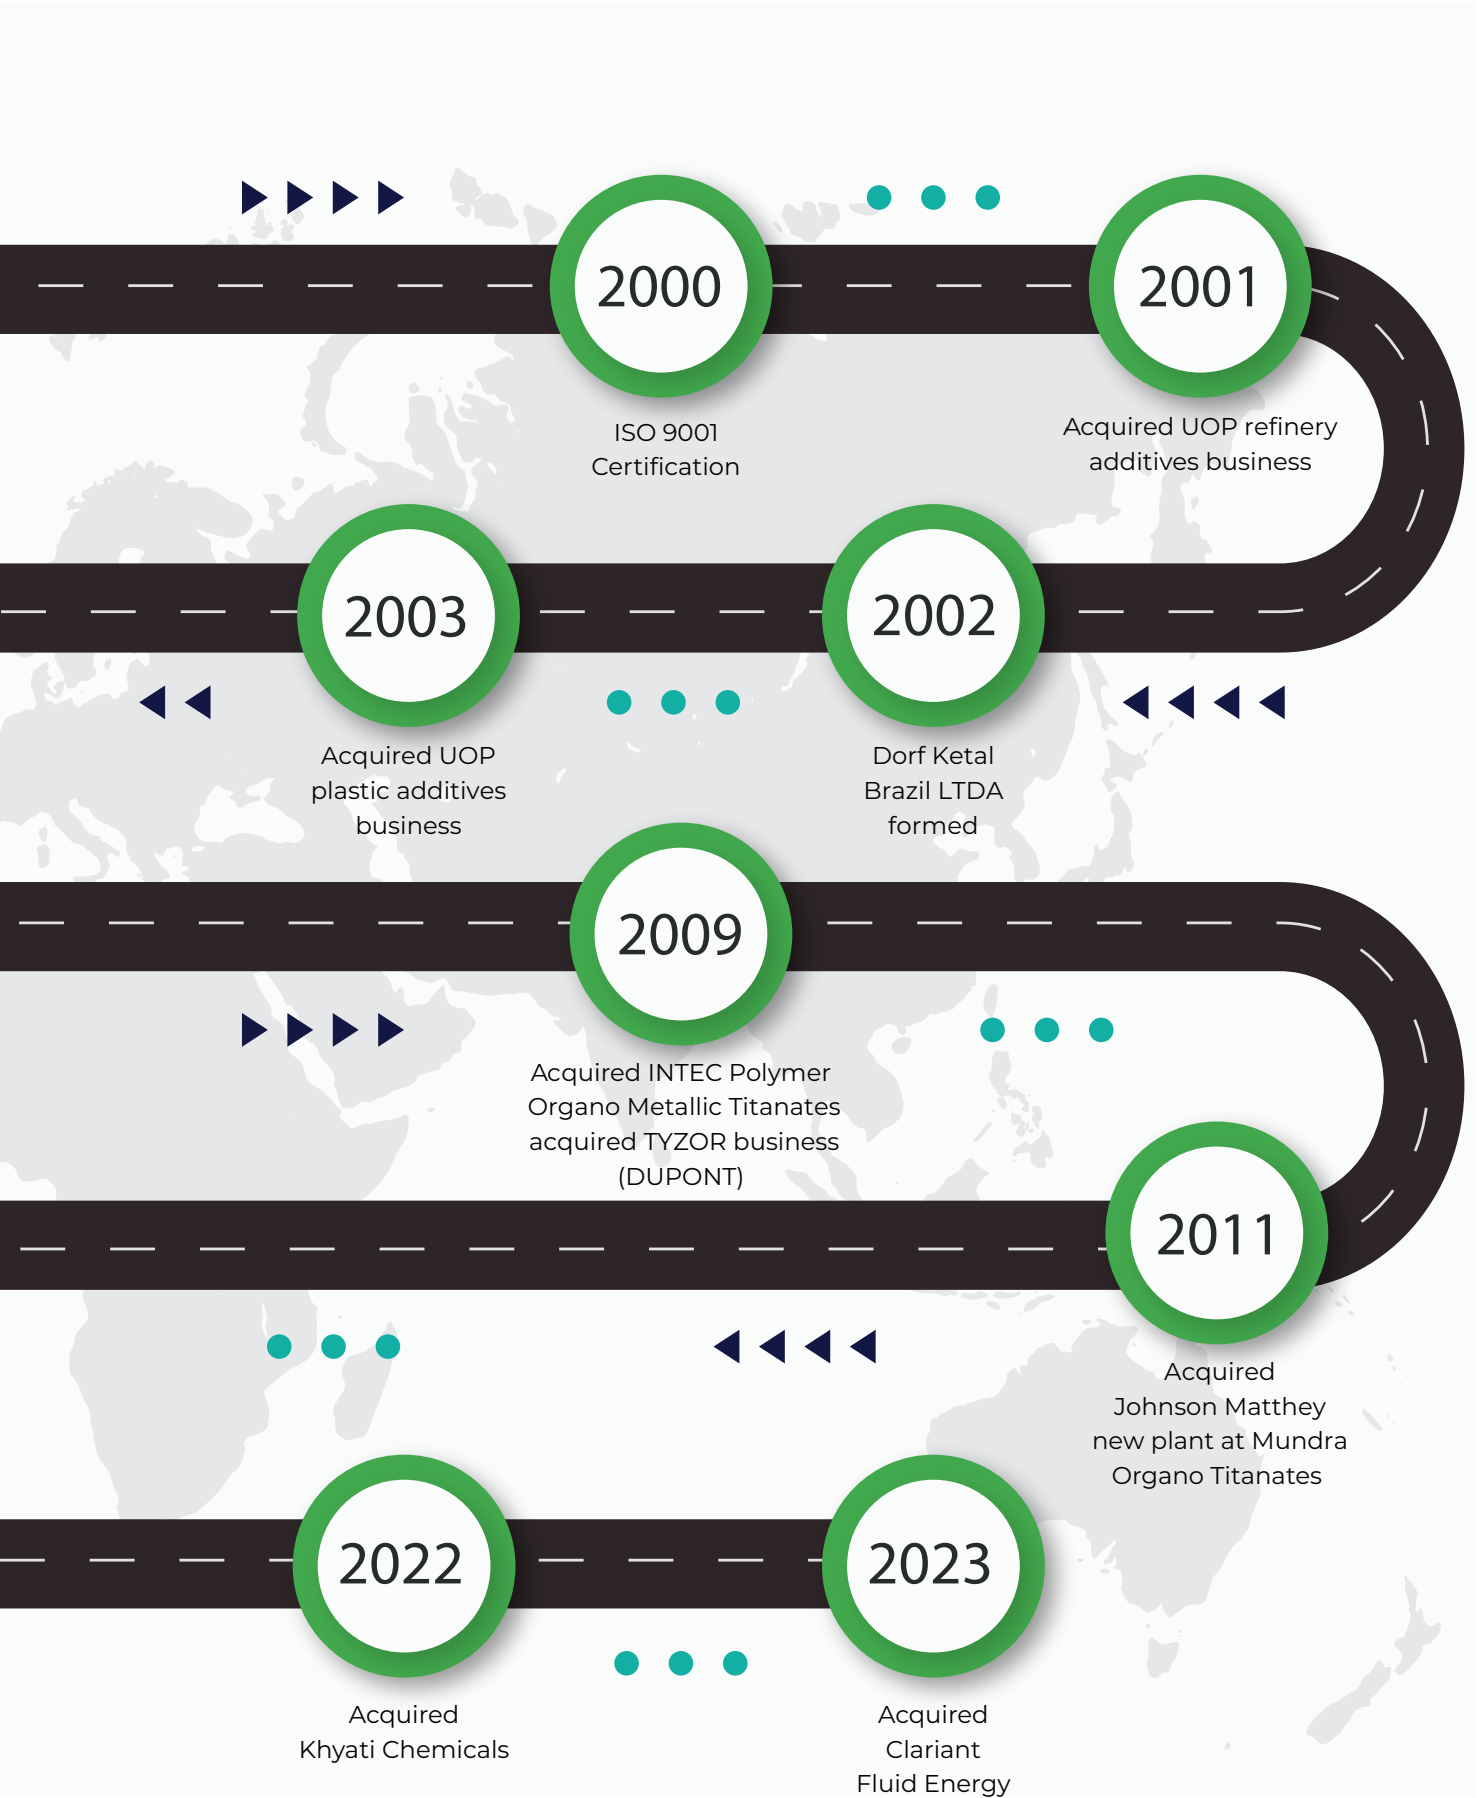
2000

ISO 9001 Certification

2001

Acquired UOP refinery additives business

2003

Acquired UOP plastic additives business

2002

Dorf Ketal Brazil LTDA formed

2009

Acquired INTEC Polymer Organo Metallic Titanates acquired TYZOR business (DUPONT)

2011

Acquired Johnson Matthey new plant at Mundra Organo Titanates

2022

Acquired Khyati Chemicals

2023

Acquired Clariant Fluid Energy